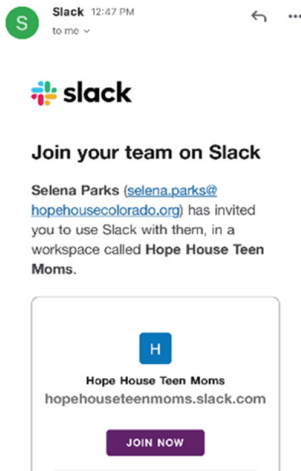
S Slack 12:47 PM
to me

slack

Join your team on Slack

Selena Parks (selena.parks@hopehousecolorado.org) has invited you to use Slack with them, in a workspace called Hope House Teen Moms.

H

Hope House Teen Moms
hopehouseteenmoms.slack.com

JOIN NOW